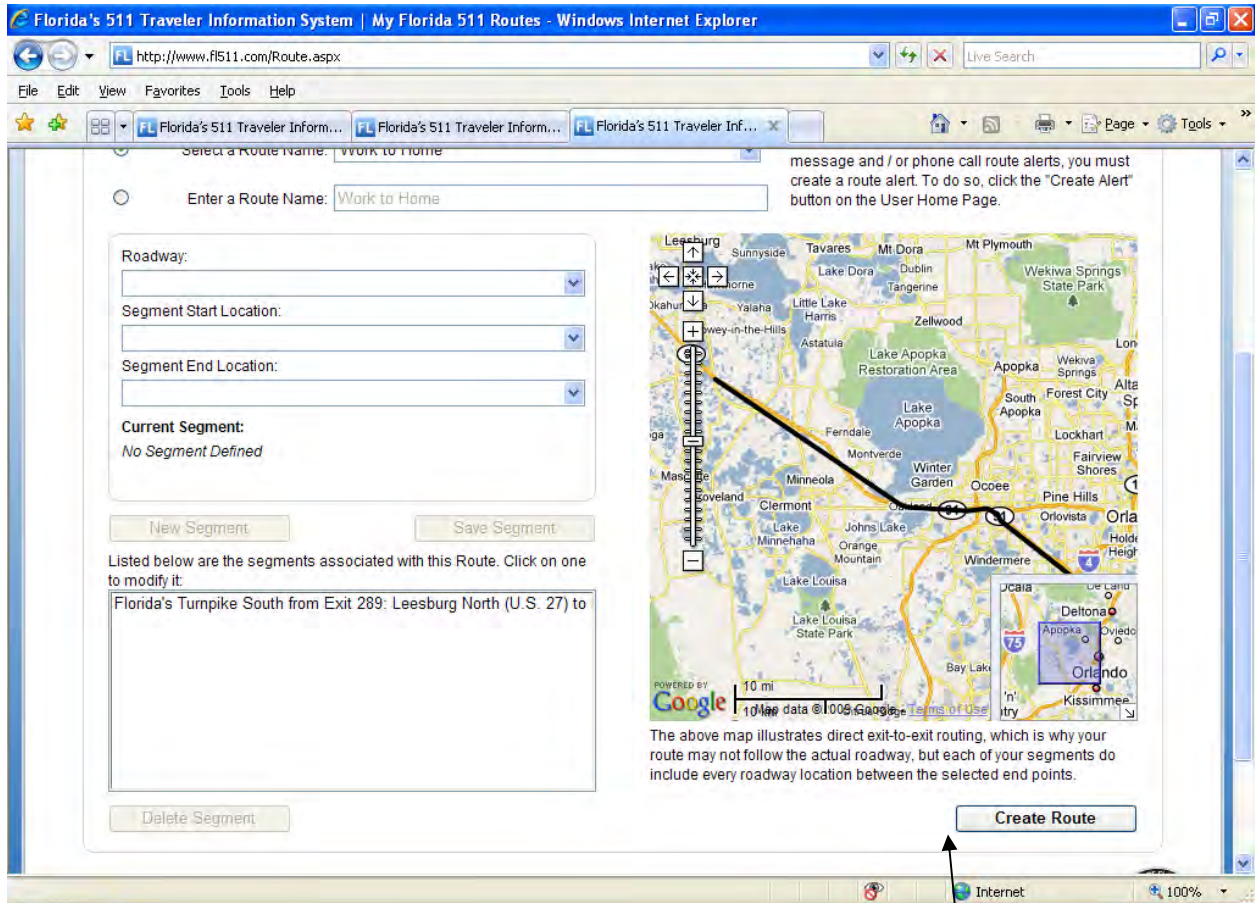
Florida's 511 Traveler Information System | My Florida 511 Routes - Windows Internet Explorer

http://www.fl511.com/Route.aspx

Live Search

File Edit View Favorites Tools Help

Florida's 511 Traveler Inform... Florida's 511 Traveler Inform... Florida's 511 Traveler Inf...

Page Tools

Select a Route Name: Work to Home

Enter a Route Name: Work to Home

message and / or phone call route alerts, you must create a route alert. To do so, click the "Create Alert" button on the User Home Page.

Roadway:

Segment Start Location:

Segment End Location:

Current Segment:

No Segment Defined

New Segment

Save Segment

Listed below are the segments associated with this Route. Click on one to modify it:

Florida's Turnpike South from Exit 289: Leesburg North (U.S. 27) to

Delete Segment

Leesburg Tavares Mt Dora Mt Plymouth Sunnyside Lake Dora Dublin Wekiwa Springs State Park Tangerine Yalaha Little Lake Harris Zellwood Howey-in-the-Hills Astatula Lake Apopka Restoration Area Apopka Wekiva Springs Forest City South Apopka Lake Apopka Ferndale Lockhart Montverde Winter Garden Fairview Shores Minneola Ocoee Pine Hills Clermont Orlovista Lake Minnehaha Johns Lake Orange Mountain Windermere Lake Louisa Lake Louisa State Park Bay Lake Deltona Apopka Oviedo Orlando Kissimmee

POWERED BY Google 10 mi 10 km Map data ©2009 Google - Terms of Use

The above map illustrates direct exit-to-exit routing, which is why your route may not follow the actual roadway, but each of your segments do include every roadway location between the selected end points.

Create Route

Internet 100%